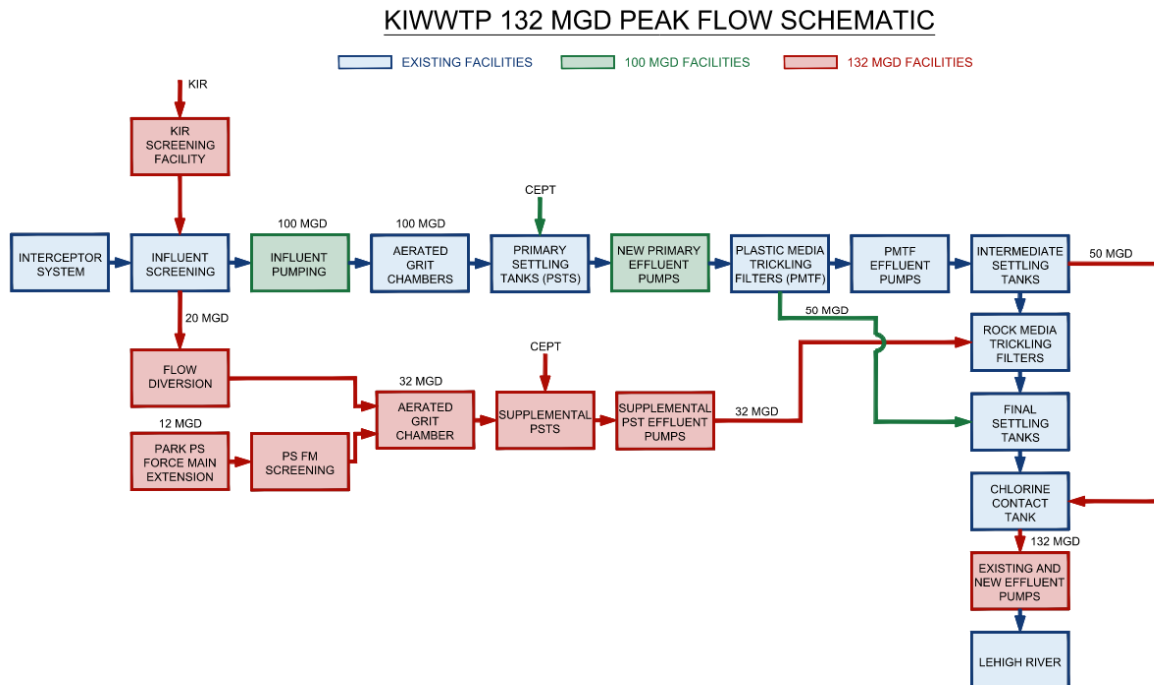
KIWWTP 132 MGD PEAK FLOW SCHEMATIC

EXISTING FACILITIES
100 MGD FACILITIES
132 MGD FACILITIES

KIR

KIR SCREENING FACILITY

INTERCEPTOR SYSTEM

INFLUENT SCREENING

100 MGD

INFLUENT PUMPING

100 MGD

AERATED GRIT CHAMBERS

CEPT

PRIMARY SETTLING TANKS (PSTS)

NEW PRIMARY EFFLUENT PUMPS

PLASTIC MEDIA TRICKLING FILTERS (PMTF)

PMTF EFFLUENT PUMPS

INTERMEDIATE SETTLING TANKS

50 MGD

20 MGD

50 MGD

ROCK MEDIA TRICKLING FILTERS

FLOW DIVERSION

CEPT

32 MGD

AERATED GRIT CHAMBER

SUPPLEMENTAL PSTS

SUPPLEMENTAL PST EFFLUENT PUMPS

32 MGD

12 MGD

PARK PS FORCE MAIN EXTENSION

PS FM SCREENING

FINAL SETTLING TANKS

CHLORINE CONTACT TANK

132 MGD

EXISTING AND NEW EFFLUENT PUMPS

LEHIGH RIVER